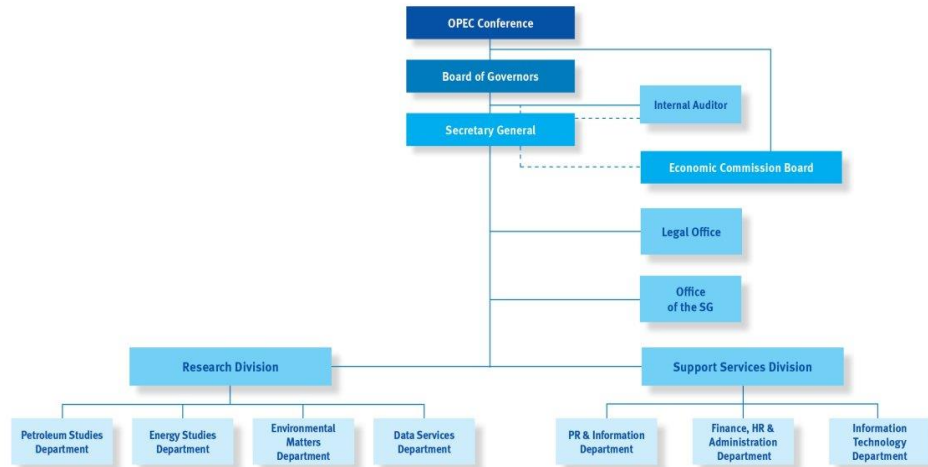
OPEC Conference

Board of Governors

Internal Auditor

Secretary General

Economic Commission Board

Legal Office

Office of the SG

Research Division

Support Services Division

Petroleum Studies Department

Energy Studies Department

Environmental Matters Department

Data Services Department

PR & Information Department

Finance, HR & Administration Department

Information Technology Department